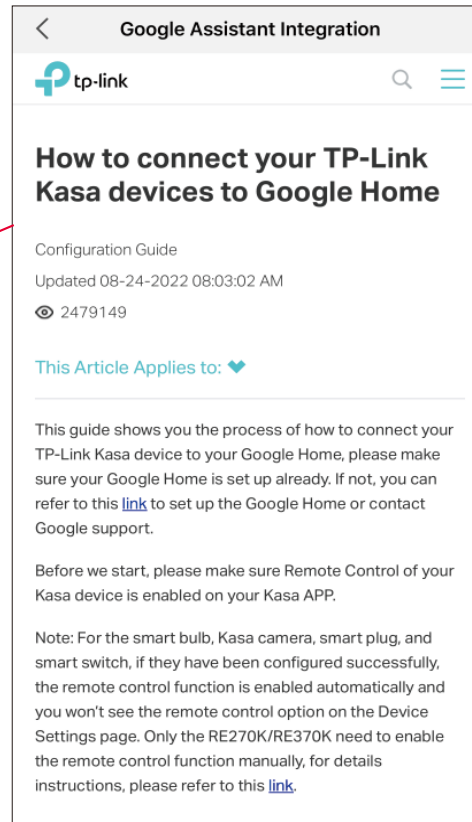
Google Assistant Integration

tp-link

How to connect your TP-Link Kasa devices to Google Home

Configuration Guide

Updated 08-24-2022 08:03:02 AM

2479149

This Article Applies to:

This guide shows you the process of how to connect your TP-Link Kasa device to your Google Home, please make sure your Google Home is set up already. If not, you can refer to this link to set up the Google Home or contact Google support.

Before we start, please make sure Remote Control of your Kasa device is enabled on your Kasa APP.

Note: For the smart bulb, Kasa camera, smart plug, and smart switch, if they have been configured successfully, the remote control function is enabled automatically and you won't see the remote control option on the Device Settings page. Only the RE270K/RE370K need to enable the remote control function manually, for details instructions, please refer to this link.